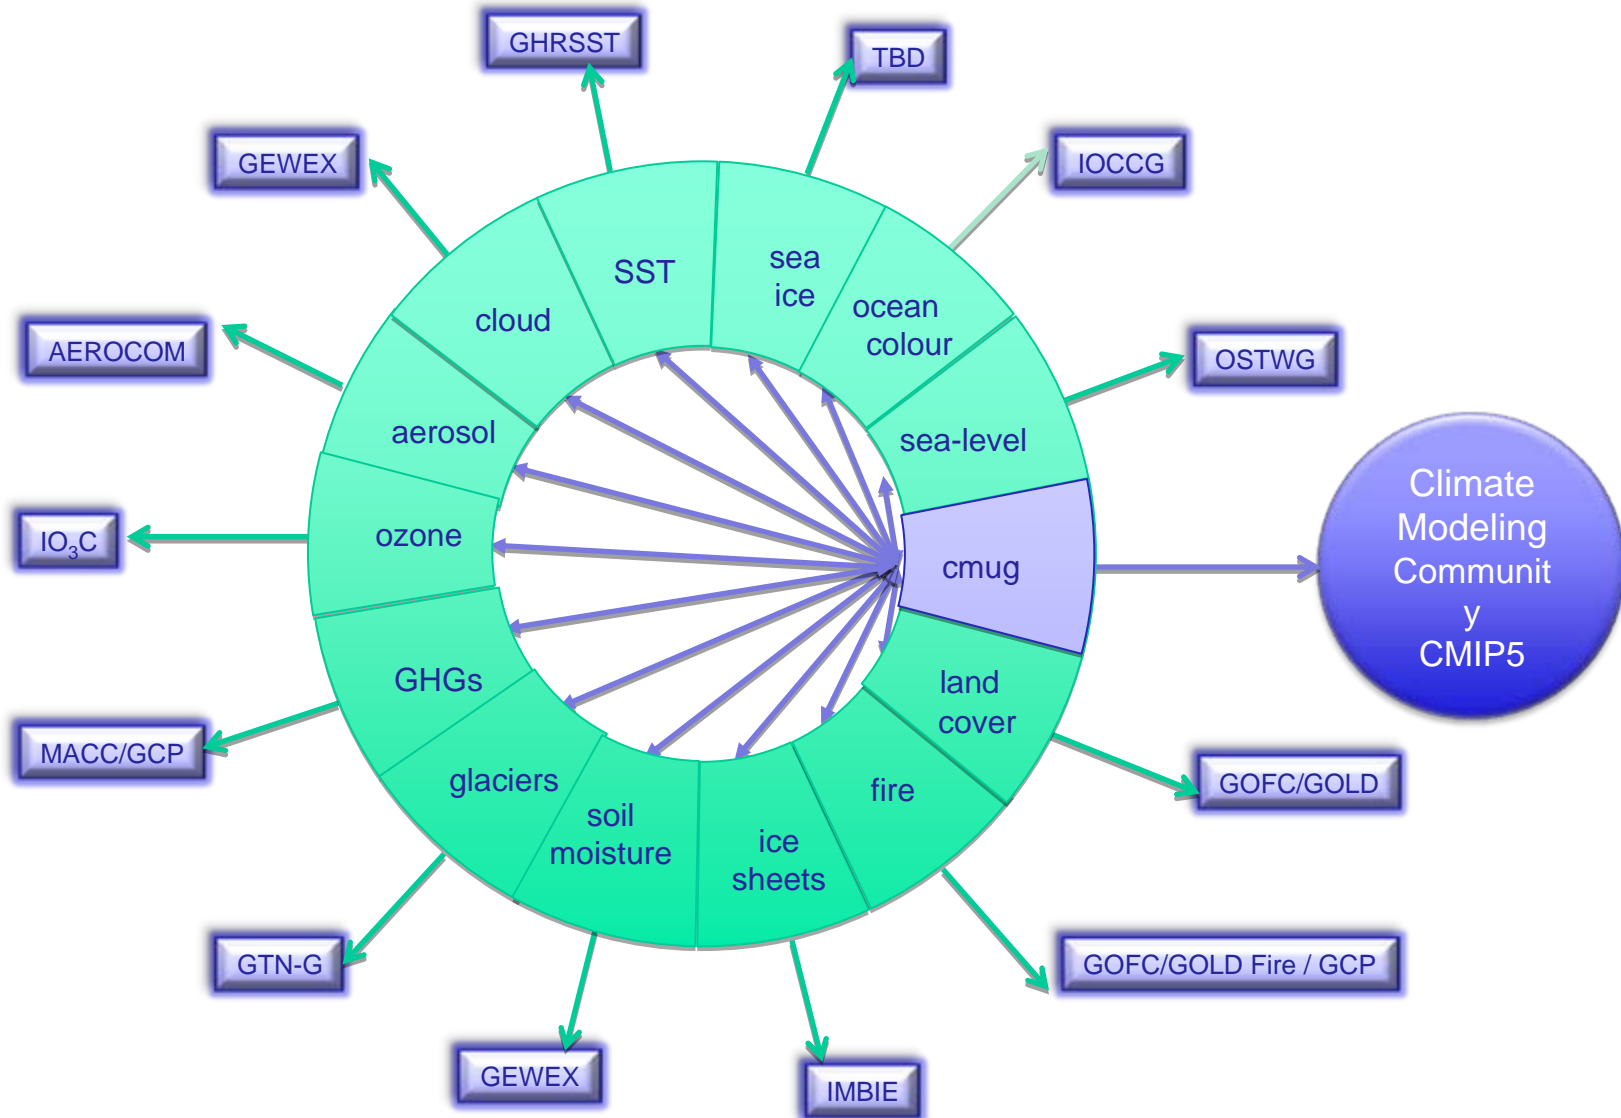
GHRSST

TBD

GEWEX

IOCCG

AEROCOM

OSTWG

$IO_3C$

MACC/GCP

GOFC/GOLD

GTN-G

GOFC/GOLD Fire / GCP

GEWEX

IMBIE

SST

sea ice

cloud

ocean colour

aerosol

sea-level

ozone

cmug

GHGs

land cover

glaciers

fire

soil moisture

ice sheets

Climate Modeling Communit y CMIP5